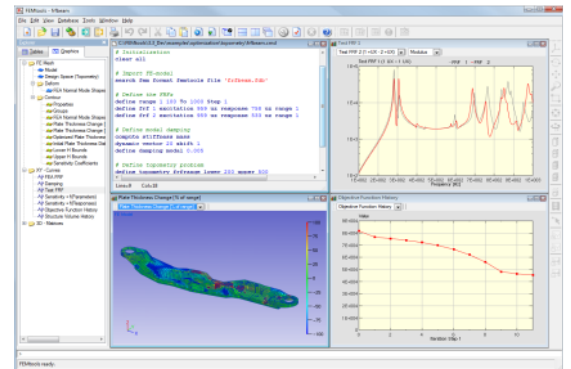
FEMtools - frfbeam

File Edit View Database Tools Window Help

Tables Graphics

FE Mesh
Model
Design Space (Topometry)
Datum
FEA Normal Mode Shapes
Contour
Properties
Groups
FEA Normal Mode Shapes
Plate Thickness (Change)
Plate Thickness (Change)
Optimized Plate Thickness
Initial Plate Thickness Dist
Lower H Bounds
Upper H Bounds
Sensitivity Coefficients
XY - Curves
FEA FRF
Damping
Test FRF
Sensitivity + H(Parameters)
Sensitivity + H(Responses)
Objective Function History
Structure Volume History
3D - Matrices

# Initialization
clear all

# Import FE-model
search fem format femtools file 'frfbeam.fdb'

# Define the FRFs
define range 1 150 To 1000 Step 1
define frf 1 excitation 889 xx response 758 xx range 1
define frf 2 excitation 889 xx response 888 xx range 1

# Define model damping
compute stiffness mass
dynamic vector 20 shift 1
define damping modal 0.005

# Define topometry problem
define topometry frfbeam lower 250 upper 500

Line:8 Col:28

Test FRF 1

Test FRF 1 (1 +Z4 : 2 +Z3) Modulus

Test FRF 1 (1 +Z4 : 1 +Z4)

FRF 1 FRF 2

Frequency [Hz]

Plate Thickness Change [% of range]

Plate Thickness Change [% of range]

Objective Function History

Objective Function History

Value

Iteration Step 1

FEMtools ready.